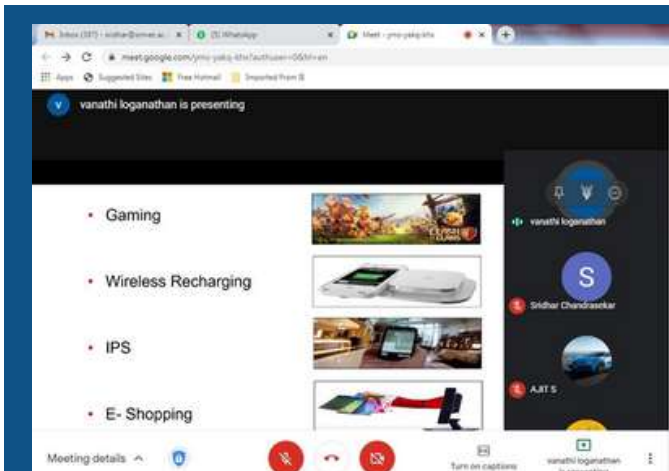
Inbox (387) - sridhar@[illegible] ×
(3) WhatsApp ×
Meet - ymo-yakq-kfv ×
+

meet.google.com/ymo-yakq-kfv?authuser=0&hl=en

Apps  Suggested Sites  Free Hotmail  Imported From IE

V vanathi loganathan is presenting

• Gaming

• Wireless Recharging

• IPS

• E- Shopping

CLASH OF CLANS

vanathi loganathan

S
Sridhar Chandrasekar

AJIT S

Meeting details ^

Turn on captions

vanathi loganathan is presenting